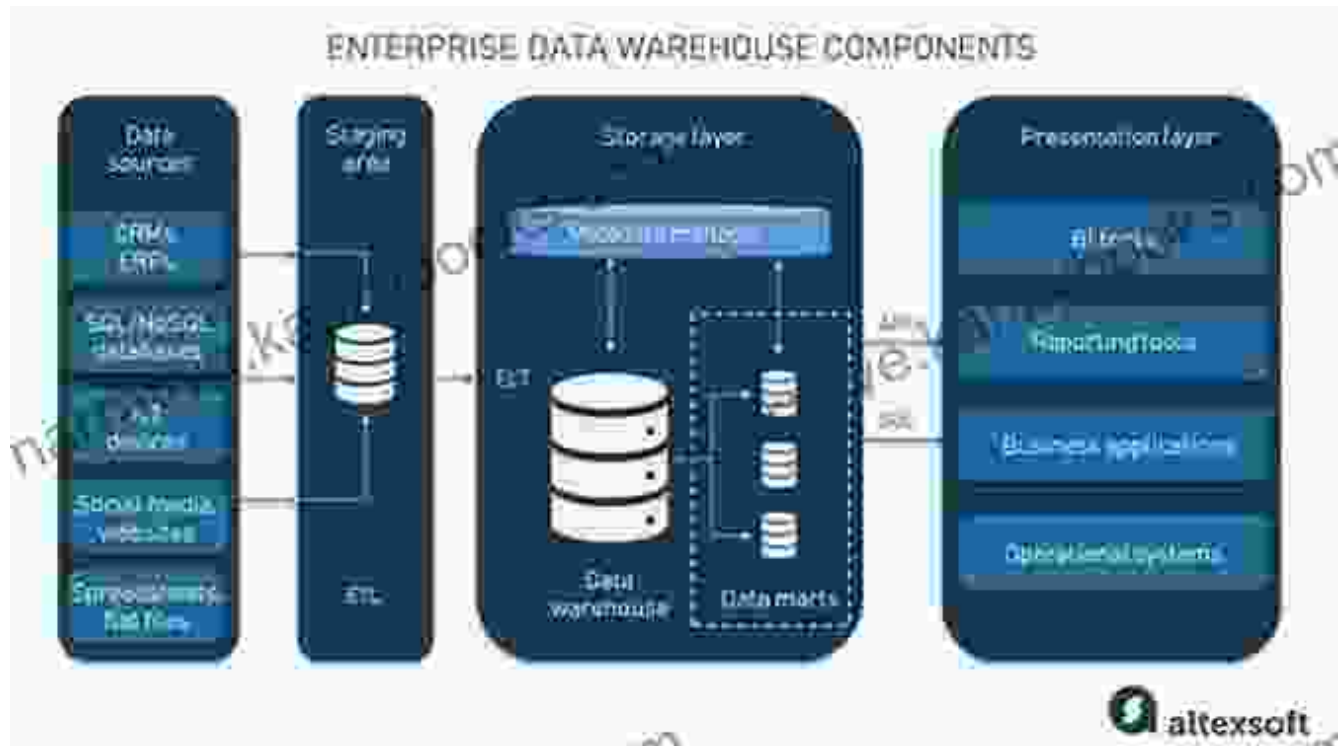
ENTERPRISE DATA WAREHOUSE COMPONENTS

Data sources

CRMs, ERPs

SQL/NoSQL databases

IoT devices

Social media, websites

Spreadsheets, flat files

Staging area

ETL

Storage layer

Metadata manager

ELT

Data warehouse

Data marts

Presentation layer

BI tools

Reporting tools

Business applications

Operational systems

altexsoft